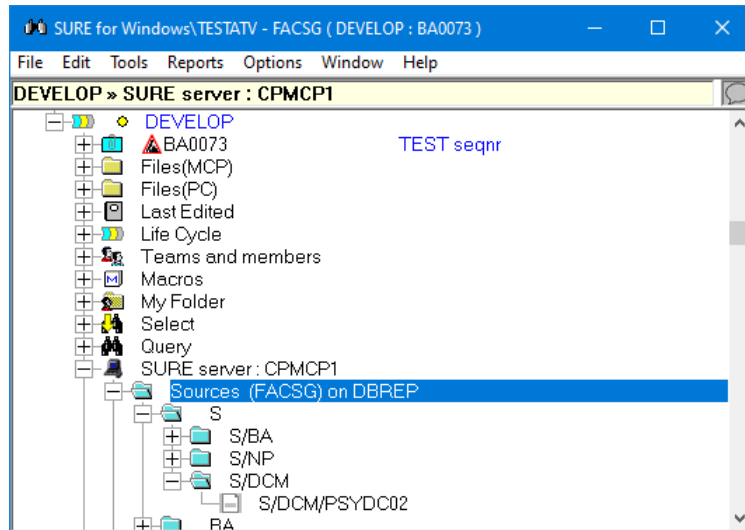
SURE for Windows\TESTATV - FACSG ( DEVELOP : BA0073 )

File Edit Tools Reports Options Window Help

DEVELOP » SURE server : CPMCP1

DEVELOP
BA0073 TEST seqnr
Files(MCP)
Files(PC)
Last Edited
Life Cycle
Teams and members
Macros
My Folder
Select
Query
SURE server : CPMCP1
Sources (FACSG) on DBREP
S
S/BA
S/NP
S/DCM
S/DCM/PSYDC02
BA